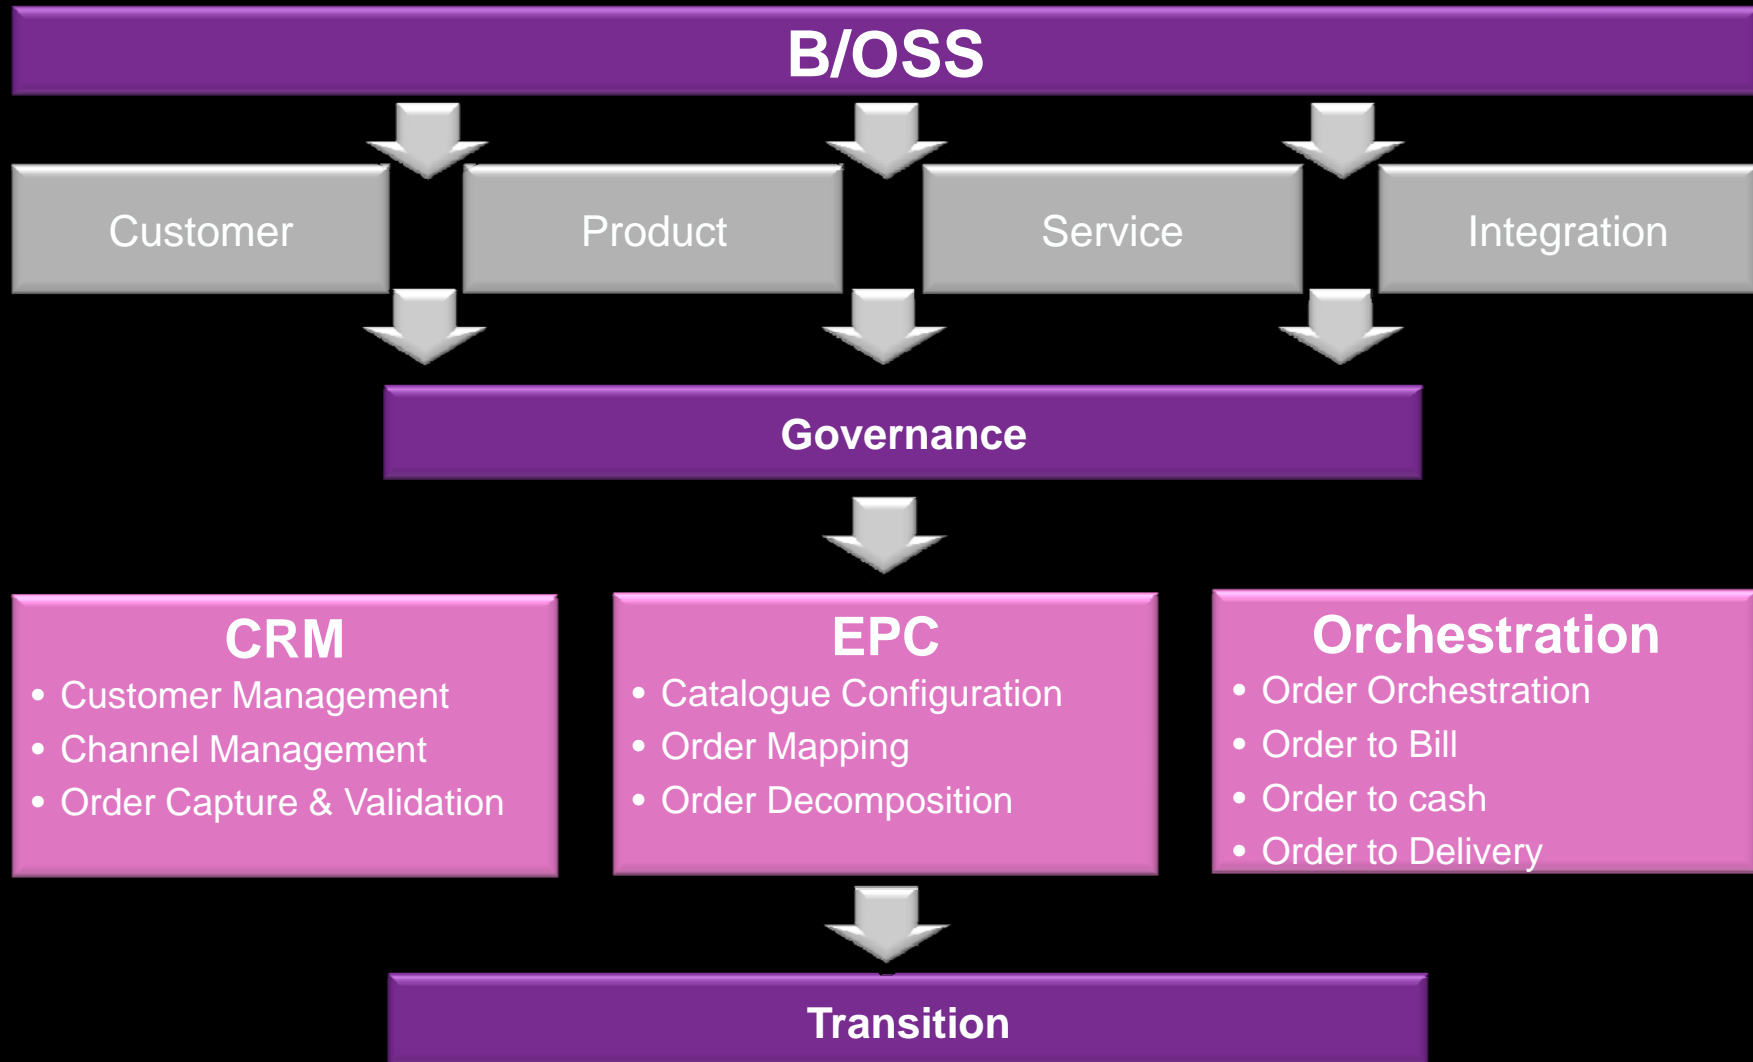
B/OSS

Customer

Product

Service

Integration

Governance

CRM
- Customer Management
- Channel Management
- Order Capture & Validation

EPC
- Catalogue Configuration
- Order Mapping
- Order Decomposition

Orchestration
- Order Orchestration
- Order to Bill
- Order to cash
- Order to Delivery

Transition